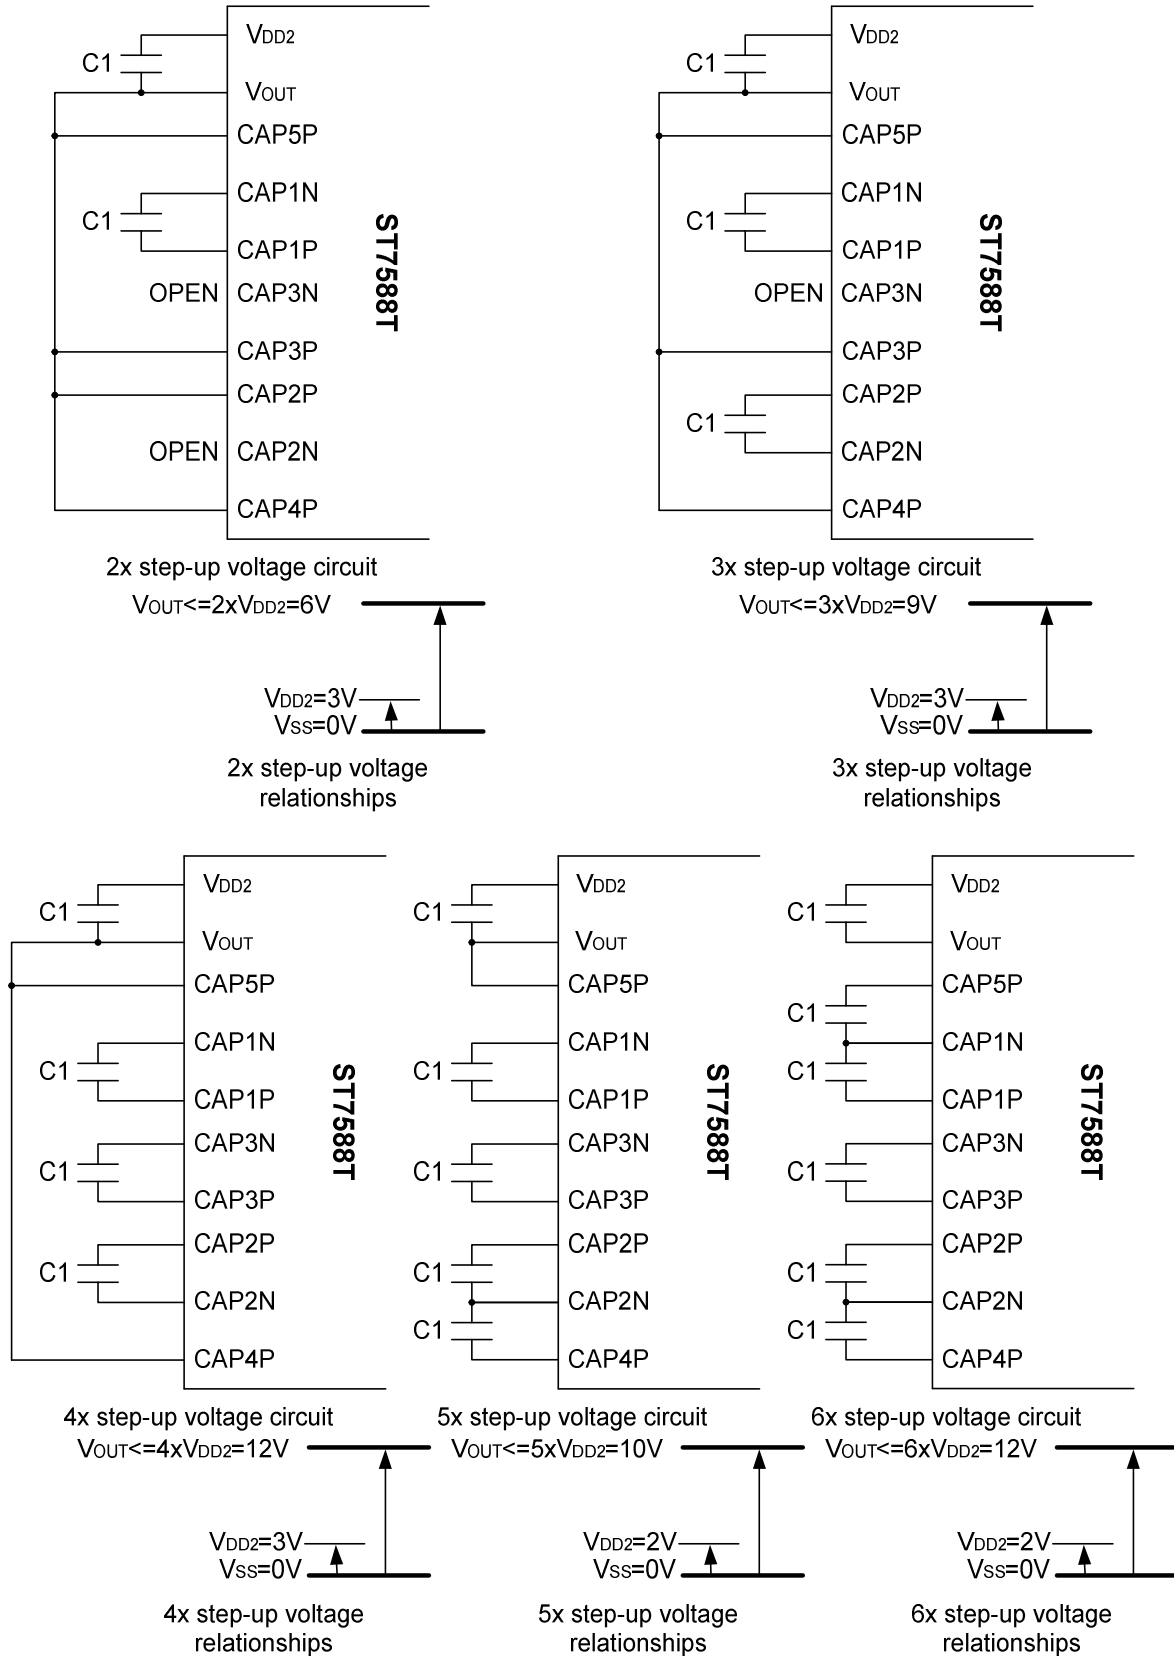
C1 VDD2
VOUT
CAP5P
C1 CAP1N
CAP1P
OPEN CAP3N
CAP3P
CAP2P
OPEN CAP2N
CAP4P
ST7588T

2x step-up voltage circuit
VOUT<=2xVDD2=6V
VDD2=3V
VSS=0V
2x step-up voltage relationships

C1 VDD2
VOUT
CAP5P
C1 CAP1N
CAP1P
OPEN CAP3N
CAP3P
C1 CAP2P
CAP2N
CAP4P
ST7588T

3x step-up voltage circuit
VOUT<=3xVDD2=9V
VDD2=3V
VSS=0V
3x step-up voltage relationships

C1 VDD2
VOUT
CAP5P
C1 CAP1N
CAP1P
C1 CAP3N
CAP3P
C1 CAP2P
CAP2N
CAP4P
ST7588T

4x step-up voltage circuit
VOUT<=4xVDD2=12V
VDD2=3V
VSS=0V
4x step-up voltage relationships

C1 VDD2
VOUT
CAP5P
C1 CAP1N
CAP1P
C1 CAP3N
CAP3P
C1 CAP2P
CAP2N
C1 CAP4P
ST7588T

5x step-up voltage circuit
VOUT<=5xVDD2=10V
VDD2=2V
VSS=0V
5x step-up voltage relationships

C1 VDD2
VOUT
C1 CAP5P
CAP1N
C1 CAP1P
C1 CAP3N
CAP3P
C1 CAP2P
CAP2N
C1 CAP4P
ST7588T

6x step-up voltage circuit
VOUT<=6xVDD2=12V
VDD2=2V
VSS=0V
6x step-up voltage relationships